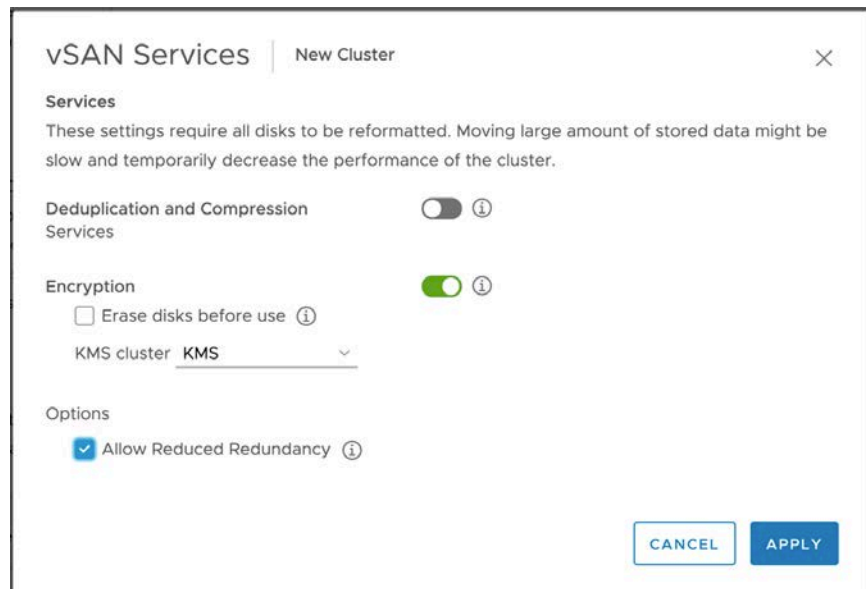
vSAN Services | New Cluster

Services

These settings require all disks to be reformatted. Moving large amount of stored data might be slow and temporarily decrease the performance of the cluster.

Deduplication and Compression Services

Encryption

Erase disks before use

KMS cluster KMS

Options

Allow Reduced Redundancy

CANCEL APPLY